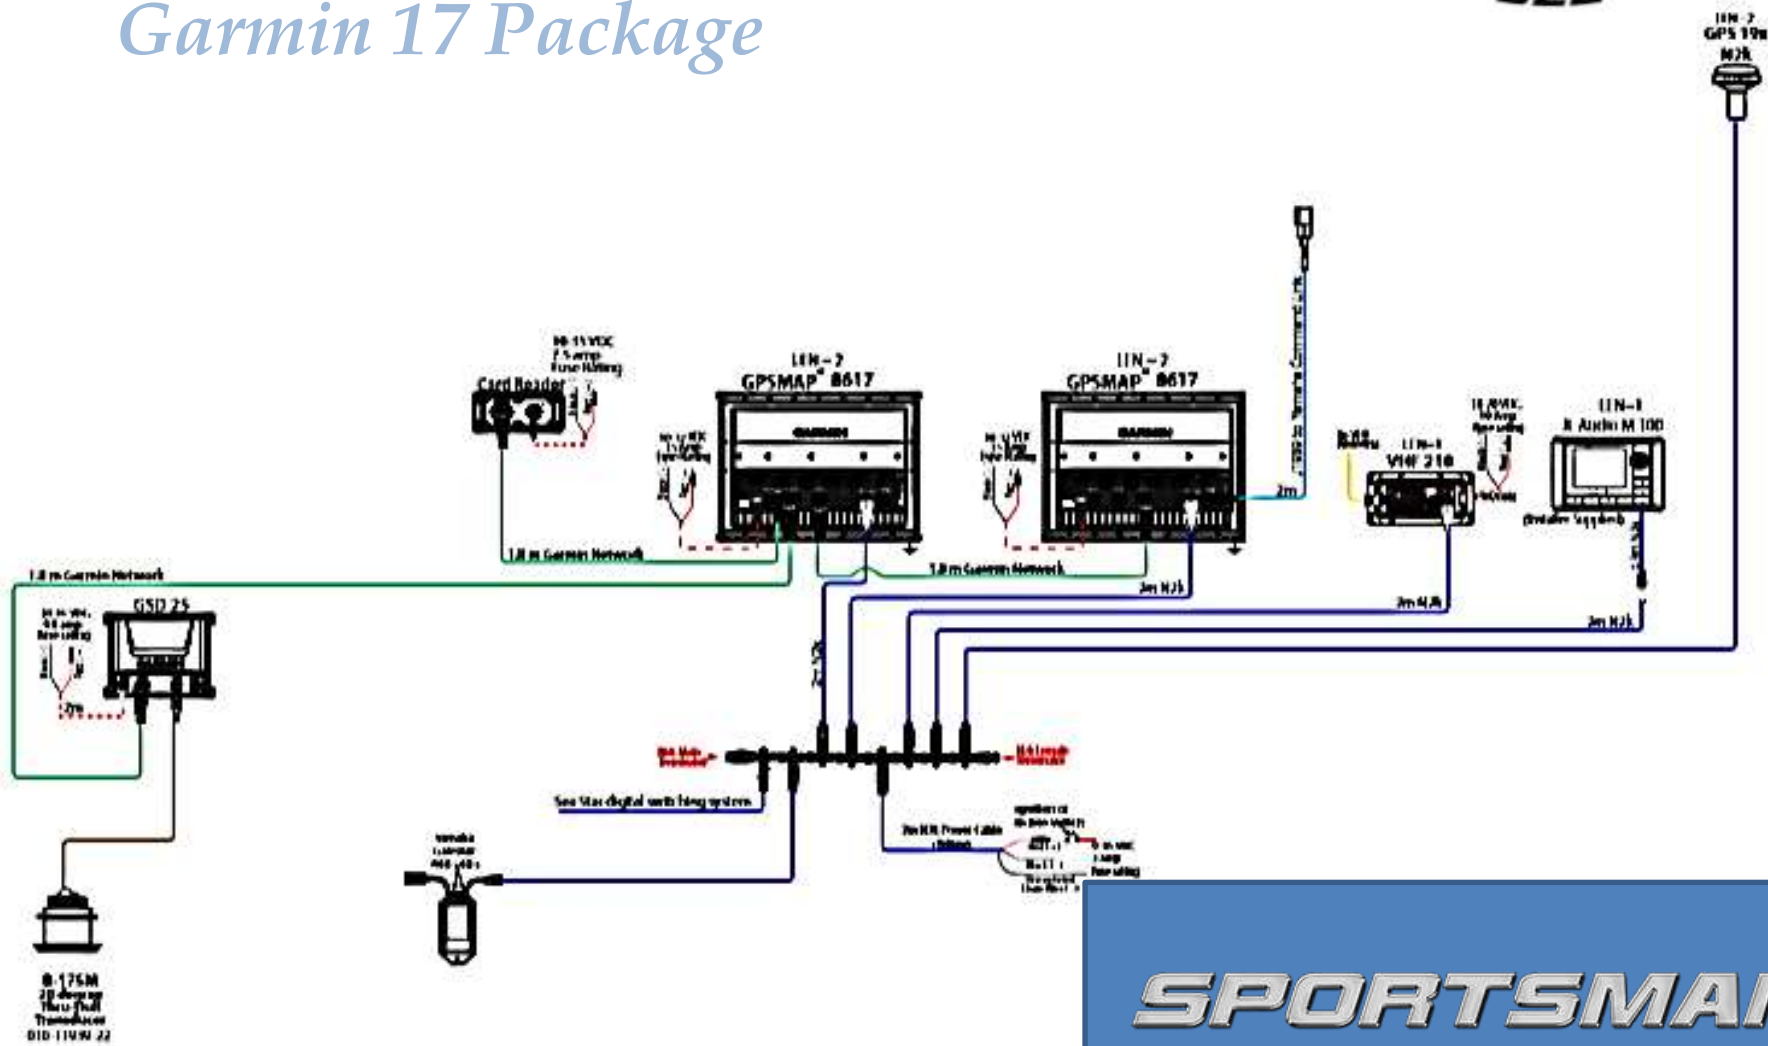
Garmin 17 Package

LEN-2
GPS 19x
N2k

LEN-2
GPSMAP® 8617

LEN-2
GPSMAP® 8617

Card Reader

10-15 VDC
7.5 amps
Fuse Rating

LEN-1
VHF 210

LEN-1
Audio M 100

1.8 m Garmin Network

1.8 m Garmin Network

1.8 m Garmin Network

GSD 25

2m

2m N2k

2m N2k

2m N2k

See Star digital switching system

B175M
Thru-Hull
Transducer

SPORTSMA